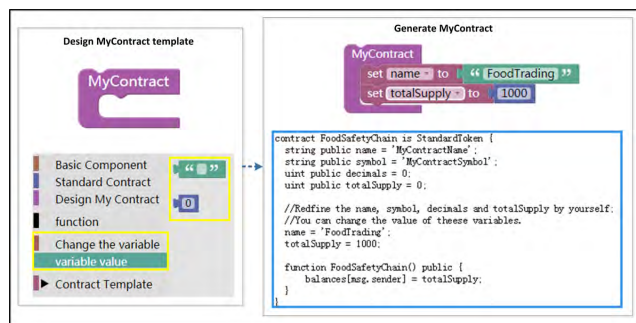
Design MyContract template

MyContract

Basic Component
Standard Contract
Design My Contract
function
Change the variable
variable value
Contract Template

" "
0

Generate MyContract

MyContract
set name to " FoodTrading "
set totalSupply to 1000

contract FoodSafetyChain is StandardToken {
string public name = 'MyContractName';
string public symbol = 'MyContractSymbol';
uint public decimals = 0;
uint public totalSupply = 0;

//Redfine the name, symbol, decimals and totalSupply by yourself;
//You can change the value of theese variables.
name = 'FoodTrading';
totalSupply = 1000;

function FoodSafetyChain() public {
balances[msg.sender] = totalSupply;
}
}